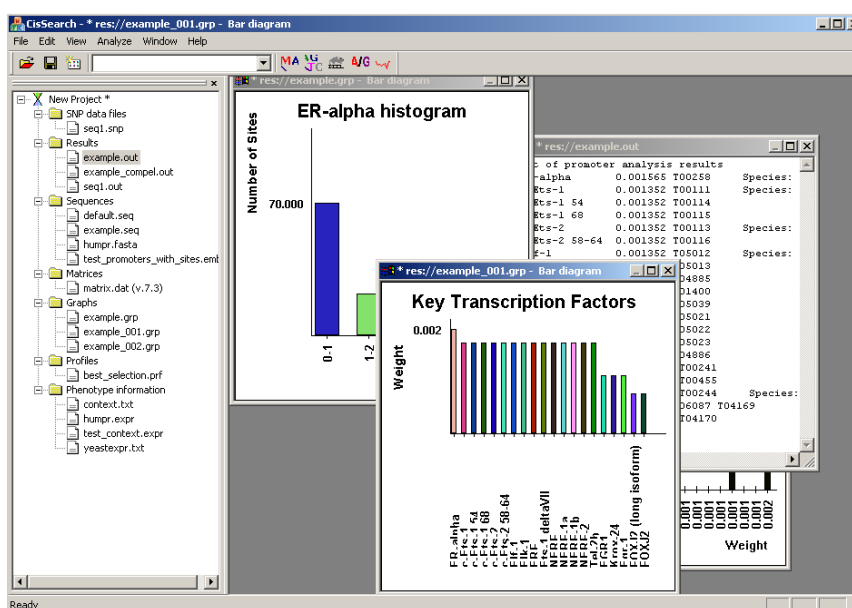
CisSearch - * res://example_001.grp - Bar diagram

File Edit View Analyze Window Help

New Project *
SNP data files
seq1.snp
Results
example.out
example_compel.out
seq1.out
Sequences
default.seq
example.seq
humpr.fasta
test_promoters_with_sites.emb
Matrices
matrix.dat (v.7.3)
Graphs
example.grp
example_001.grp
example_002.grp
Profiles
best_selection.prf
Phenotype information
context.txt
humpr.expr
test_context.expr
yeastexpr.txt

* res://example.grp - Bar diagram

ER-alpha histogram

Number of Sites

70.000

0-1
1-2

* res://example.out

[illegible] of promoter analysis results
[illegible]-alpha 0.001565 T00258 Species:
Ets-1 0.001352 T00111 Species:
Ets-1 54 0.001352 T00114
Ets-1 68 0.001352 T00115
Ets-2 0.001352 T00113 Species:
Ets-2 58-64 0.001352 T00116
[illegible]-1 0.001352 T05012 Species:
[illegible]05013
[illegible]04885
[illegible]01400
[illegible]05039
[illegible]05021
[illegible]05022
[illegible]05023
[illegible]04886
T00241
T00455
T00244 Species:
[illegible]06087 T04169
T04170

0.001
0.001
0.001
0.001
0.001
0.002

Weight

* res://example_001.grp - Bar diagram

Key Transcription Factors

0.002

Weight

ER-alpha
c-Ets-1
c-Ets-1 54
c-Ets-1 68
c-Ets-2
c-Ets-2 58-64
Elf-1
Elk-1
ERF
Ets-1 deltaVII
NERF
NERF-1a
NERF-1b
NERF-2
Tal-2b
FGR1
Krox24
Fnr-1
FOXJ2 (long isoform)
FOXJ2

Ready